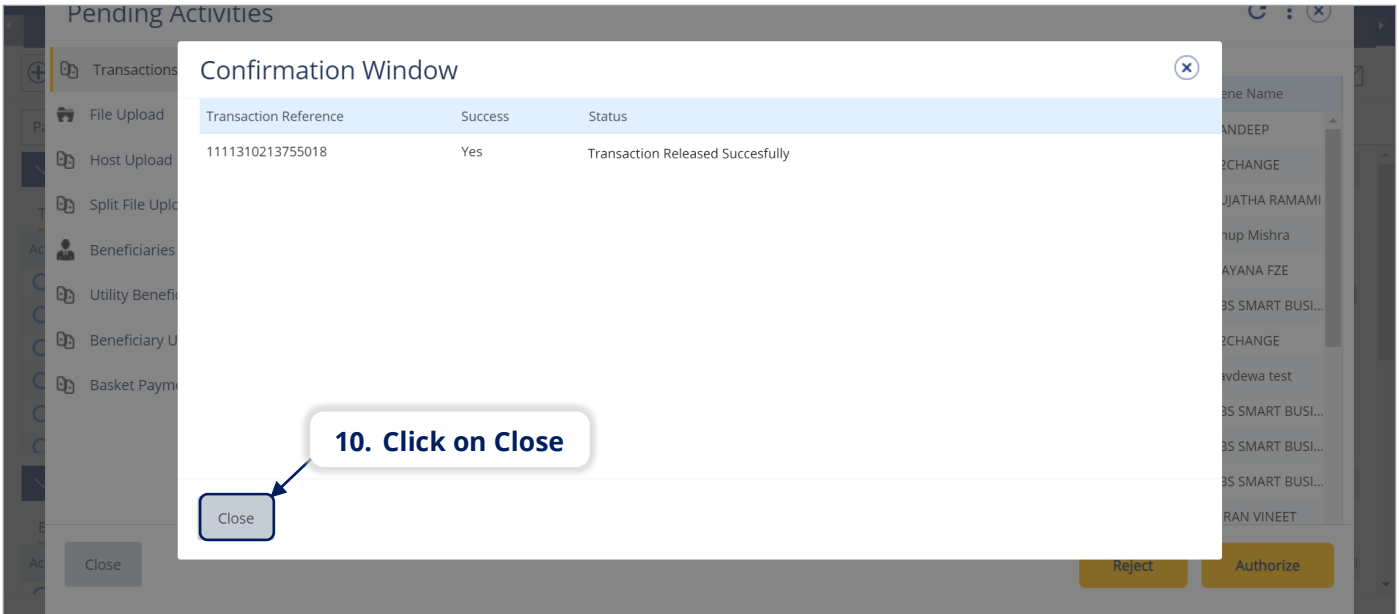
Pending Activities

Transactions
File Upload
Host Upload
Split File Uplo
Beneficiaries
Utility Benefic
Beneficiary U
Basket Payme

ene Name
ANDEEP
2CHANGE
UJATHA RAMAMI
nup Mishra
AYANA FZE
BS SMART BUSI...
2CHANGE
avdewa test
BS SMART BUSI...
BS SMART BUSI...
BS SMART BUSI...
RAN VINEET

Confirmation Window

| Transaction Reference | Success | Status |
|---|---|---|
| 1111310213755018 | Yes | Transaction Released Succesfully |

10. Click on Close

Close

Close

Reject

Authorize